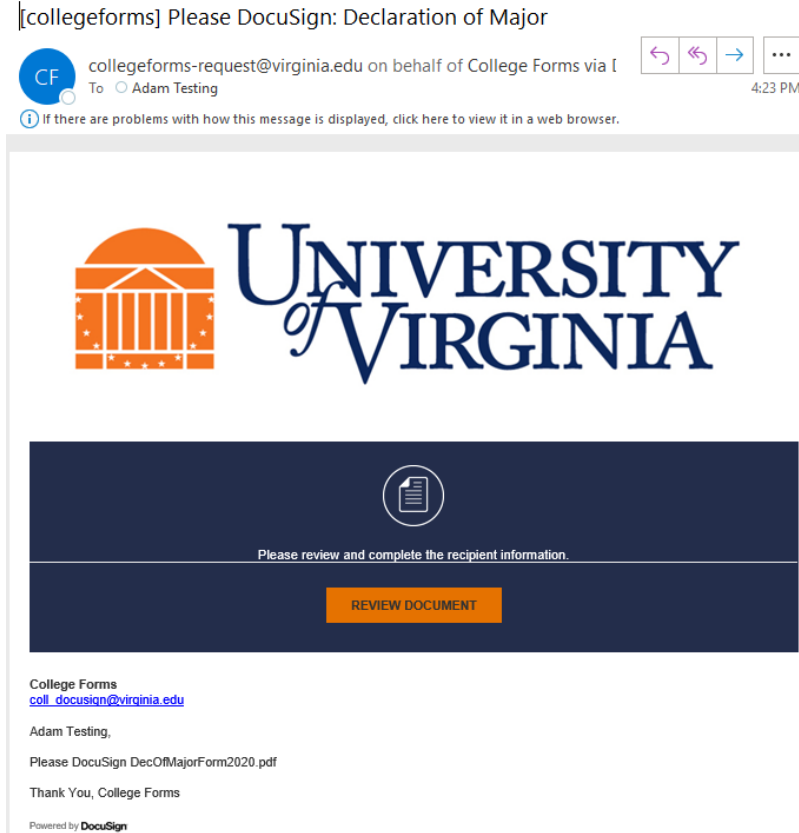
[collegeforms] Please DocuSign: Declaration of Major

CF

collegeforms-request@virginia.edu on behalf of College Forms via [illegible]

To Adam Testing

4:23 PM

If there are problems with how this message is displayed, click here to view it in a web browser.

UNIVERSITY of VIRGINIA

Please review and complete the recipient information.

REVIEW DOCUMENT

College Forms
coll_docusign@virginia.edu

Adam Testing,

Please DocuSign DecOfMajorForm2020.pdf

Thank You, College Forms

Powered by DocuSign